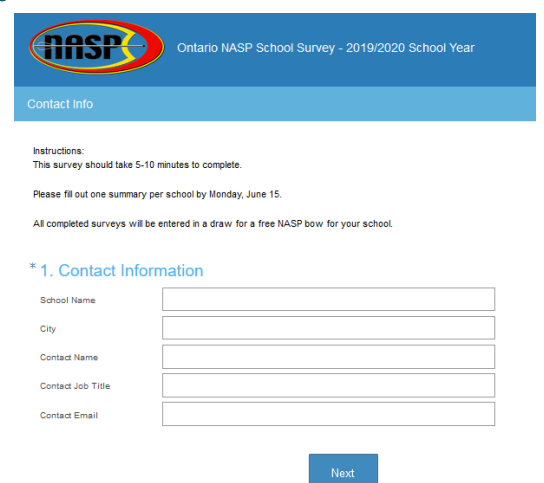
NASP

Ontario NASP School Survey - 2019/2020 School Year

Contact Info

Instructions:
This survey should take 5-10 minutes to complete.

Please fill out one summary per school by Monday, June 15.

All completed surveys will be entered in a draw for a free NASP bow for your school.

* 1. Contact Information

School Name

City

Contact Name

Contact Job Title

Contact Email

Next